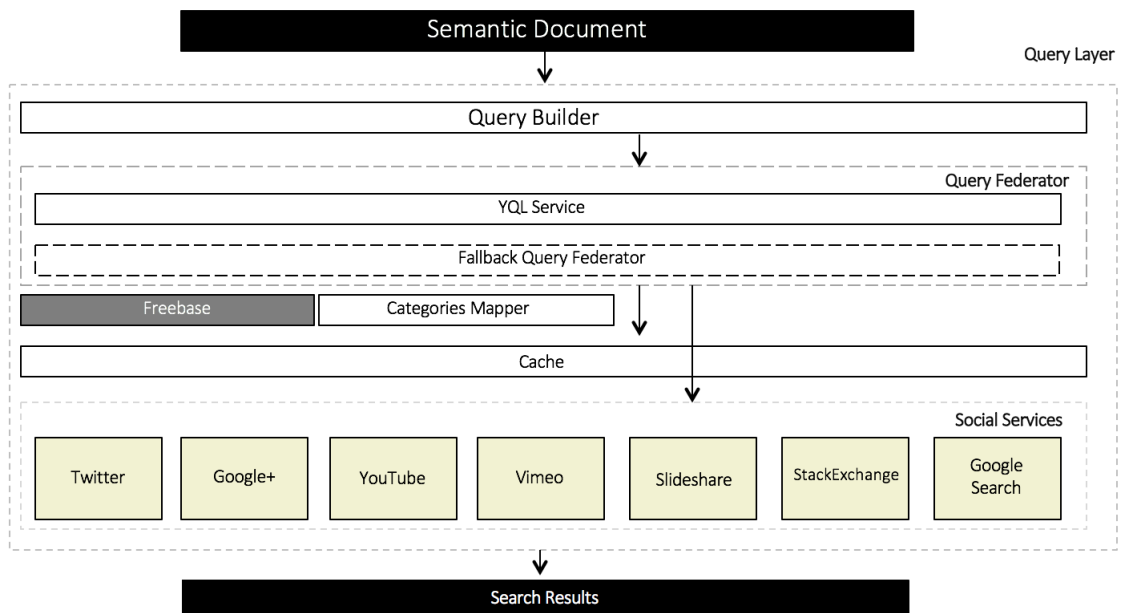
Semantic Document

Query Layer

Query Builder

Query Federator

YQL Service

Fallback Query Federator

Freebase

Categories Mapper

Cache

Social Services

Twitter

Google+

YouTube

Vimeo

Slideshare

StackExchange

Google Search

Search Results